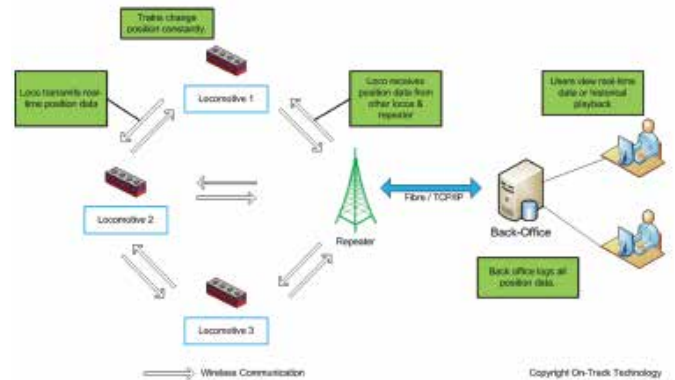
Trains change position constantly.

Loco transmits real-time position data

Locomotive 1

Loco receives position data from other locos & repeater

Users view real-time data or historical playback

Locomotive 2

Repeater

Fibre / TCP/IP

Back-Office

Back office logs all position data.

Locomotive 3

Wireless Communication

Copyright On-Track Technology